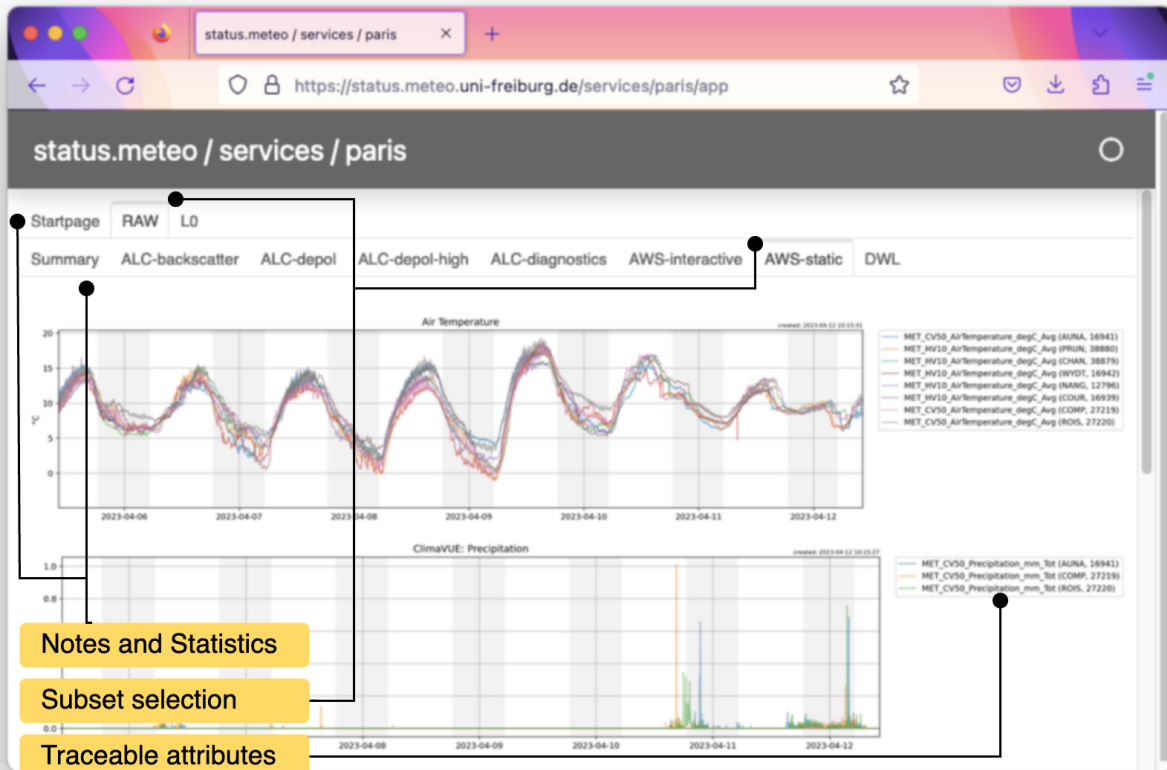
status.meteo / services / paris ×

https://status.meteo.uni-freiburg.de/services/paris/app

status.meteo / services / paris

Startpage RAW L0

Summary ALC-backscatter ALC-depol ALC-depol-high ALC-diagnostics AWS-interactive AWS-static DWL

Air Temperature

created: 2023-04-12 10:15:31

20
15
10
5
0
-5

°C

2023-04-06 2023-04-07 2023-04-08 2023-04-09 2023-04-10 2023-04-11 2023-04-12

MET_CV50_AirTemperature_degC_Avg (AUNA, 16941)
MET_HV10_AirTemperature_degC_Avg (PRUN, 38880)
MET_HV10_AirTemperature_degC_Avg (CHAN, 38879)
MET_HV10_AirTemperature_degC_Avg (WYDT, 16942)
MET_HV10_AirTemperature_degC_Avg (NANG, 12796)
MET_HV10_AirTemperature_degC_Avg (COUR, 16939)
MET_CV50_AirTemperature_degC_Avg (COMP, 27219)
MET_CV50_AirTemperature_degC_Avg (ROIS, 27220)

ClimaVUE: Precipitation

created: 2023-04-12 10:15:27

1.0
0.8

2023-04-08 2023-04-09 2023-04-10 2023-04-11 2023-04-12

MET_CV50_Precipitation_mm_Tot (AUNA, 16941)
MET_CV50_Precipitation_mm_Tot (COMP, 27219)
MET_CV50_Precipitation_mm_Tot (ROIS, 27220)

Notes and Statistics

Subset selection

Traceable attributes